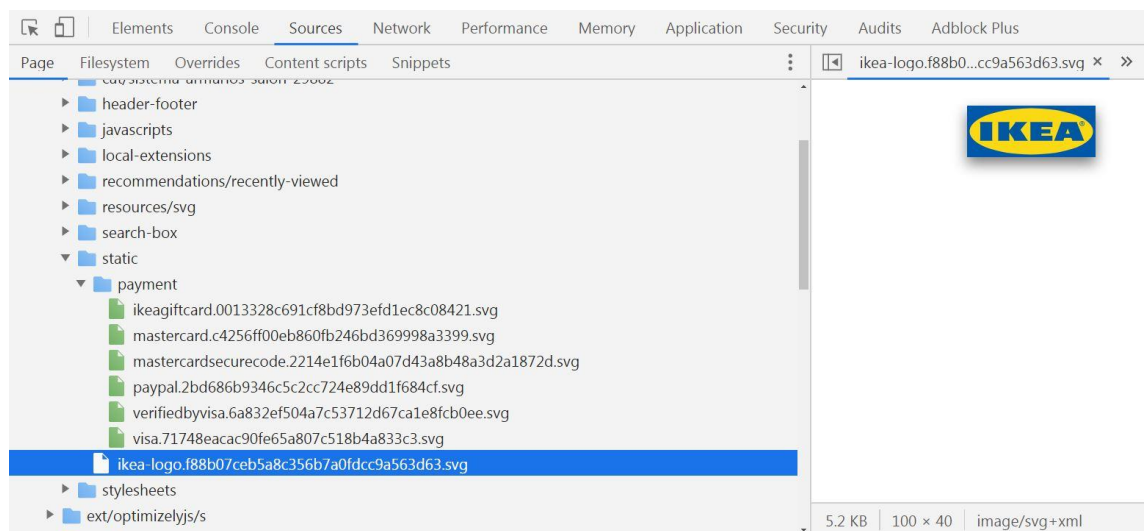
Elements Console Sources Network Performance Memory Application Security Audits Adblock Plus

Page Filesystem Overrides Content scripts Snippets

ikea-logo.f88b0...cc9a563d63.svg ×

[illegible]

header-footer
javascripts
local-extensions
recommendations/recently-viewed
resources/svg
search-box
static
payment
ikeagiftcard.0013328c691cf8bd973efd1ec8c08421.svg
mastercard.c4256ff00eb860fb246bd369998a3399.svg
mastercardsecurecode.2214e1f6b04a07d43a8b48a3d2a1872d.svg
paypal.2bd686b9346c5c2cc724e89dd1f684cf.svg
verifiedbyvisa.6a832ef504a7c53712d67ca1e8fcb0ee.svg
visa.71748eacac90fe65a807c518b4a833c3.svg
ikea-logo.f88b07ceb5a8c356b7a0fdcc9a563d63.svg
stylesheets
ext/optimizelyjs/s

IKEA

5.2 KB | 100 × 40 | image/svg+xml